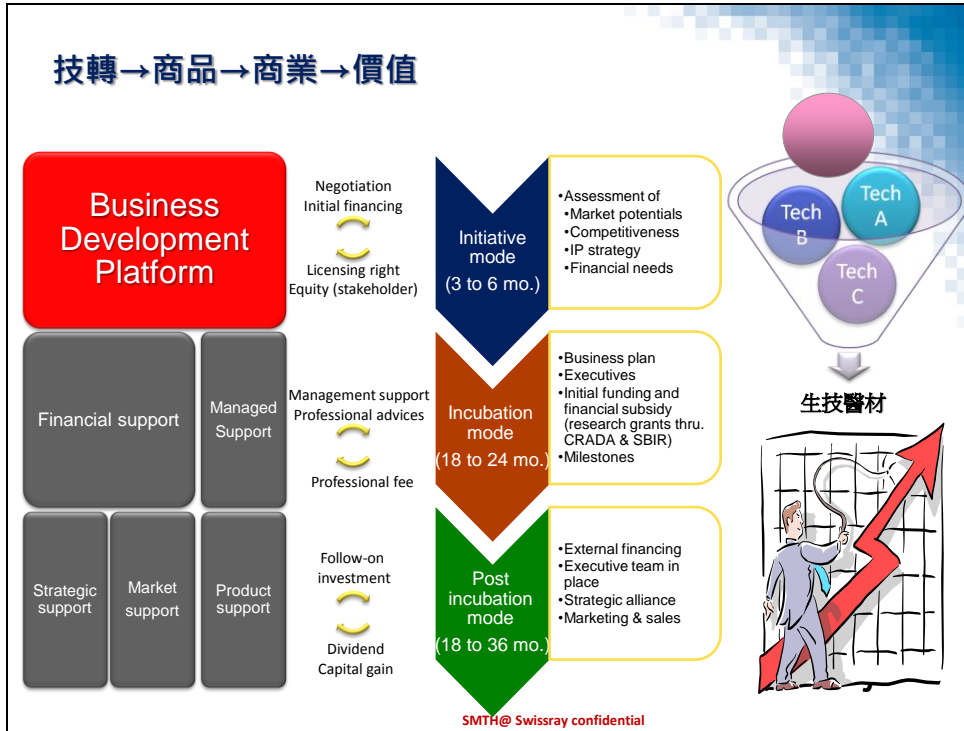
技轉→商品→商業→價值

Business Development Platform

Financial support

Managed Support

Strategic support

Market support

Product support

Negotiation
Initial financing

Licensing right
Equity (stakeholder)

Management support
Professional advices

Professional fee

Follow-on investment

Dividend
Capital gain

Initiative mode
(3 to 6 mo.)

•Assessment of
•Market potentials
•Competitiveness
•IP strategy
•Financial needs

Incubation mode
(18 to 24 mo.)

•Business plan
•Executives
•Initial funding and financial subsidy (research grants thru. CRADA & SBIR)
•Milestones

Post incubation mode
(18 to 36 mo.)

•External financing
•Executive team in place
•Strategic alliance
•Marketing & sales

Tech A

Tech B

Tech C

生技醫材

SMTH@ Swissray confidential